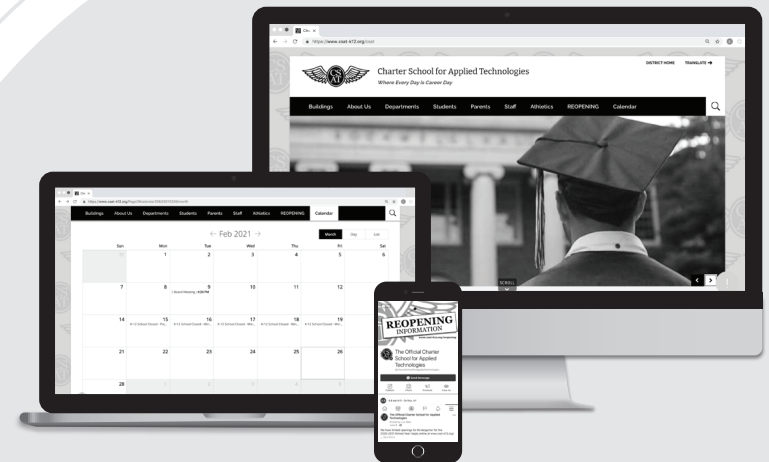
https://www.cast-k12.org/cast

DISTRICT HOME TRANSLATE

Charter School for Applied Technologies
Where Every Day is Career Day

Buildings About Us Departments Students Parents Staff Athletics REOPENING Calendar

SCROLL

Buildings About Us Departments Students Parents Staff Athletics REOPENING Calendar

← Feb 2021 →

Month Day List

| Sun | Mon | Tue | Wed | Thu | Fri | Sat |
|---|---|---|---|---|---|---|
| 31 | 1 | 2 | 3 | 4 | 5 | 6 |
| 7 | 8 | 9 | 10 | 11 | 12 | |
| 14 | 15 | 16 | 17 | 18 | 19 | |
| 21 | 22 | 23 | 24 | 25 | 26 | |
| 28 | 1 | 2 | 3 | 4 | 5 | |

REOPENING INFORMATION

The Official Charter School for Applied Technologies

The Official Charter School for Applied Technologies